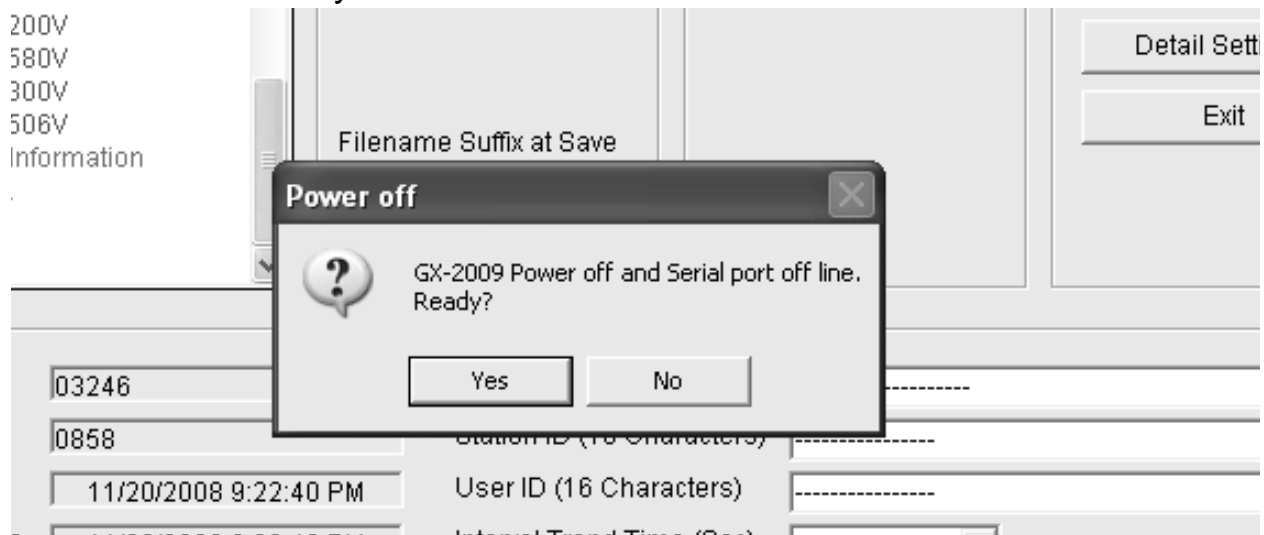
200V
580V
300V
506V
Information

Filename Suffix at Save

Detail Setti

Exit

Power off

GX-2009 Power off and Serial port off line. Ready?

Yes

No

03246

0858

11/20/2008 9:22:40 PM

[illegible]

User ID (16 Characters)

----------------

----------------

----------------